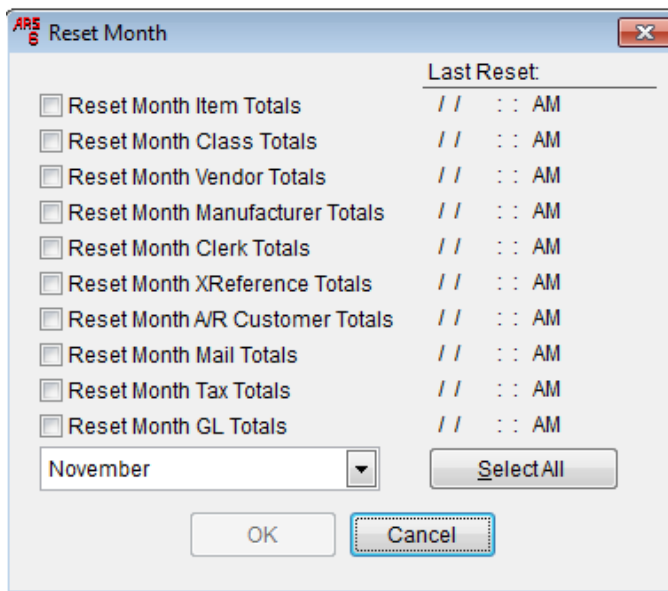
ARS 6 Reset Month

Last Reset:

Reset Month Item Totals / / : : AM
Reset Month Class Totals / / : : AM
Reset Month Vendor Totals / / : : AM
Reset Month Manufacturer Totals / / : : AM
Reset Month Clerk Totals / / : : AM
Reset Month XReference Totals / / : : AM
Reset Month A/R Customer Totals / / : : AM
Reset Month Mail Totals / / : : AM
Reset Month Tax Totals / / : : AM
Reset Month GL Totals / / : : AM

November

Select All

OK

Cancel